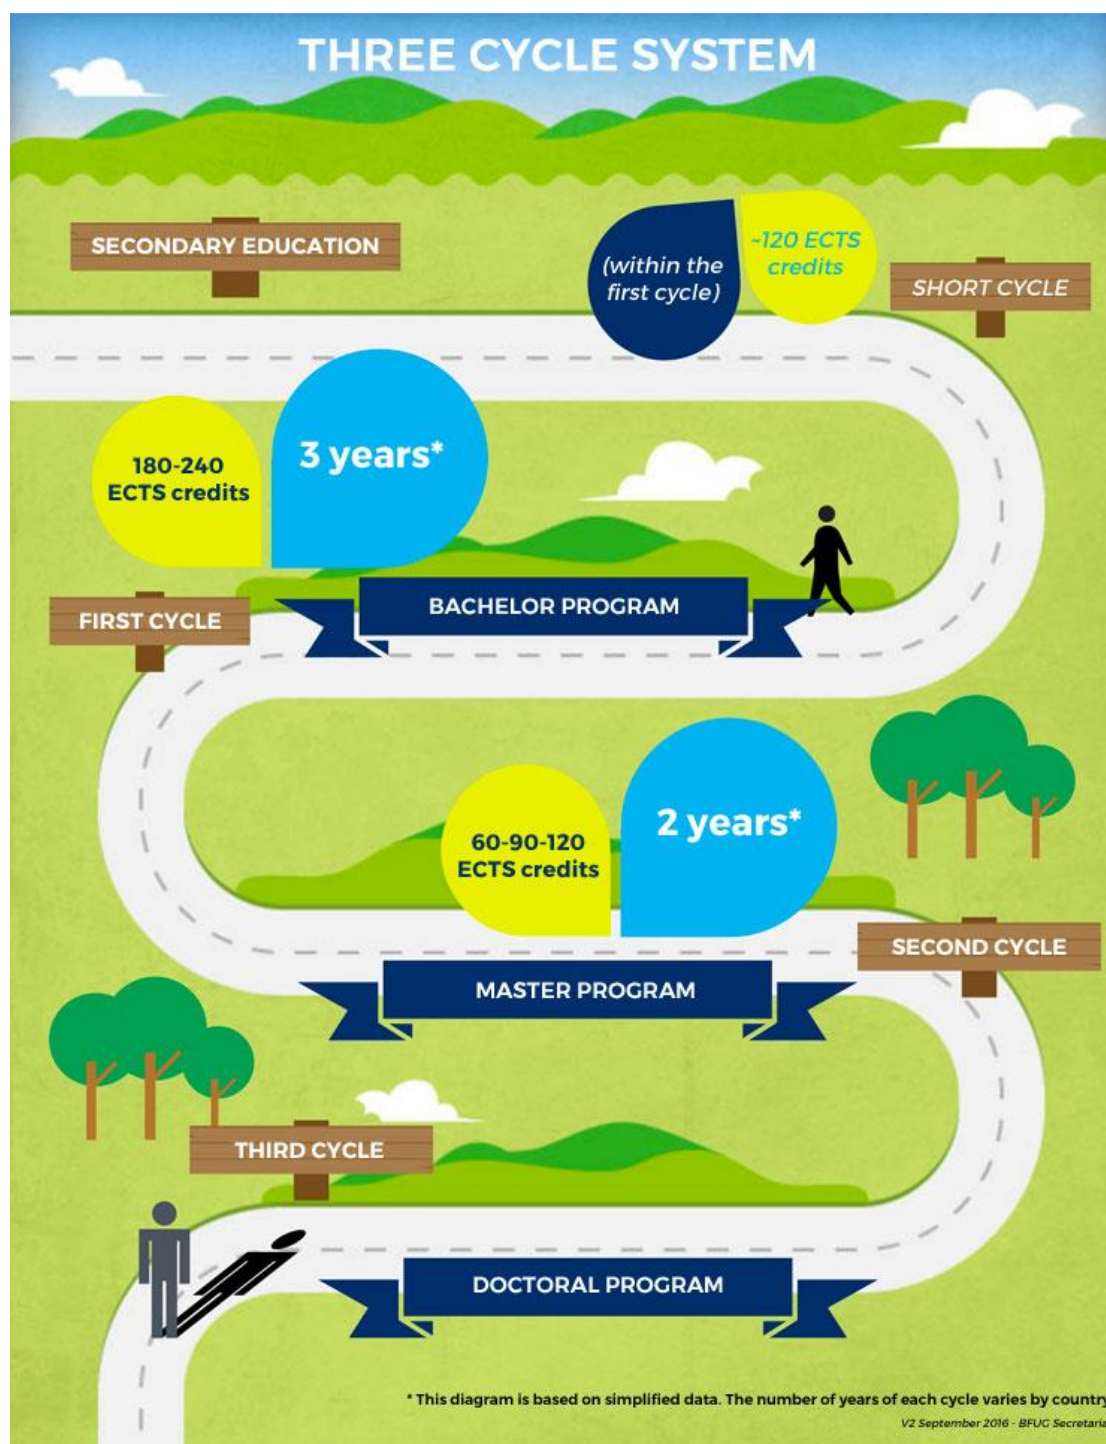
THREE CYCLE SYSTEM

SECONDARY EDUCATION

(within the first cycle)

~120 ECTS credits

SHORT CYCLE

180-240 ECTS credits

3 years*

FIRST CYCLE

BACHELOR PROGRAM

60-90-120 ECTS credits

2 years*

SECOND CYCLE

MASTER PROGRAM

THIRD CYCLE

DOCTORAL PROGRAM

* This diagram is based on simplified data. The number of years of each cycle varies by countr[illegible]

V2 September 2016 - BFUG Secretari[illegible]